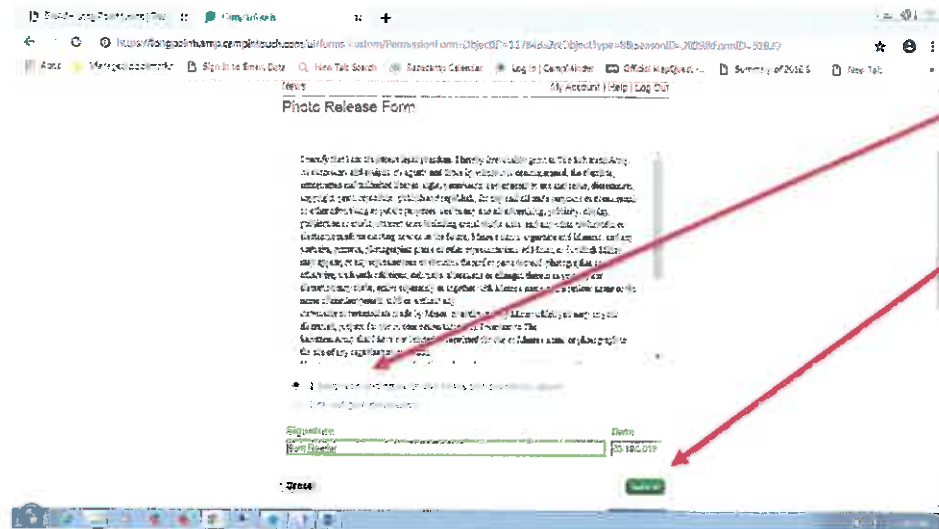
CampMinder

https://longpointcamp.campintouch.com/ui/forms/custom/PermissionForm?ObjectID=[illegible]

Apps | Managed bookmarks | Sign in to Smart Data | New Tab Search | Basecamp Calendar | Log In | CampMinder | Official MapQuest - ... | Summary of 2018 S | New Tab

News | My Account | Help | Log Out

Photo Release Form

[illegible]

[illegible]

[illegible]

Signature | Date

Scott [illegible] | 05/18/2019

Close | Submit